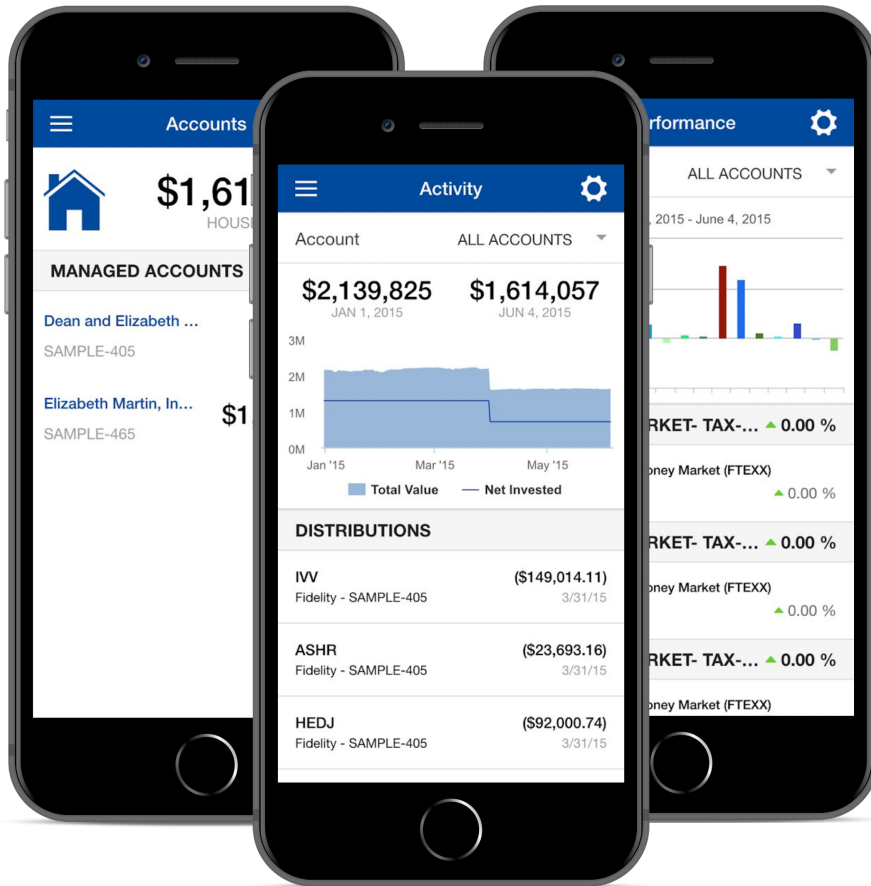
Accounts

$1,61

HOUS

MANAGED ACCOUNTS

Dean and Elizabeth ...

SAMPLE-405

Elizabeth Martin, In...

$1

SAMPLE-465

Activity

Account ALL ACCOUNTS

$2,139,825
JAN 1, 2015

$1,614,057
JUN 4, 2015

3M
2M
1M
0M

Jan '15 Mar '15 May '15

Total Value Net Invested

DISTRIBUTIONS

IVV ($149,014.11)
Fidelity - SAMPLE-405 3/31/15

ASHR ($23,693.16)
Fidelity - SAMPLE-405 3/31/15

HEDJ ($92,000.74)
Fidelity - SAMPLE-405 3/31/15

rformance

ALL ACCOUNTS

, 2015 - June 4, 2015

RKET- TAX-... 0.00 %

oney Market (FTEXX)

0.00 %

RKET- TAX-... 0.00 %

oney Market (FTEXX)

0.00 %

RKET- TAX-... 0.00 %

oney Market (FTEXX)